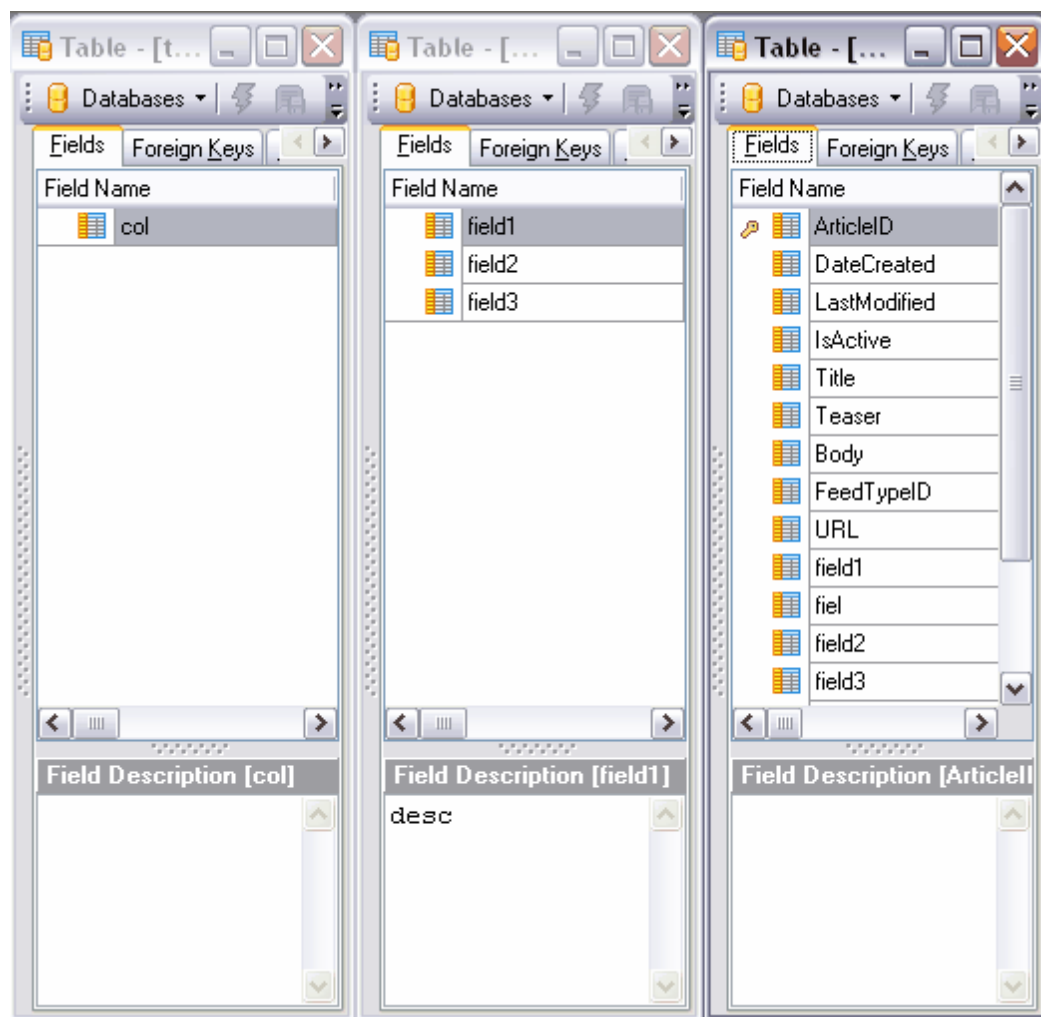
Table - [t...

Databases

Fields | Foreign Keys

| Field Name |
|---|
| col |

Field Description [col]

Table - [...

Databases

Fields | Foreign Keys

| Field Name |
|---|
| field1 |
| field2 |
| field3 |

Field Description [field1]

desc

Table - [...

Databases

Fields | Foreign Keys

| Field Name |
|---|
| ArticleID |
| DateCreated |
| LastModified |
| IsActive |
| Title |
| Teaser |
| Body |
| FeedTypeID |
| URL |
| field1 |
| fiel |
| field2 |
| field3 |

Field Description [ArticleII